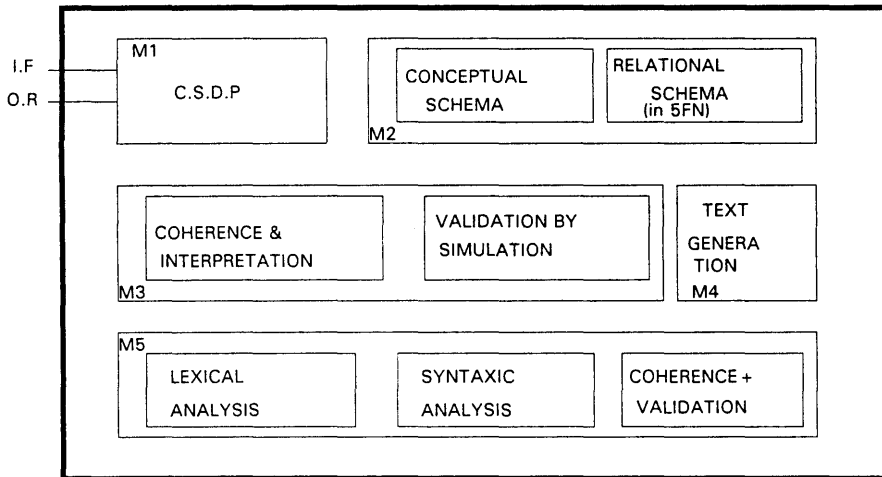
I.F
O.R
M1
C.S.D.P
CONCEPTUAL SCHEMA
RELATIONAL SCHEMA (in 5FN)
M2
COHERENCE & INTERPRETATION
VALIDATION BY SIMULATION
M3
TEXT GENERATION
M4
M5
LEXICAL ANALYSIS
SYNTAXIC ANALYSIS
COHERENCE + VALIDATION